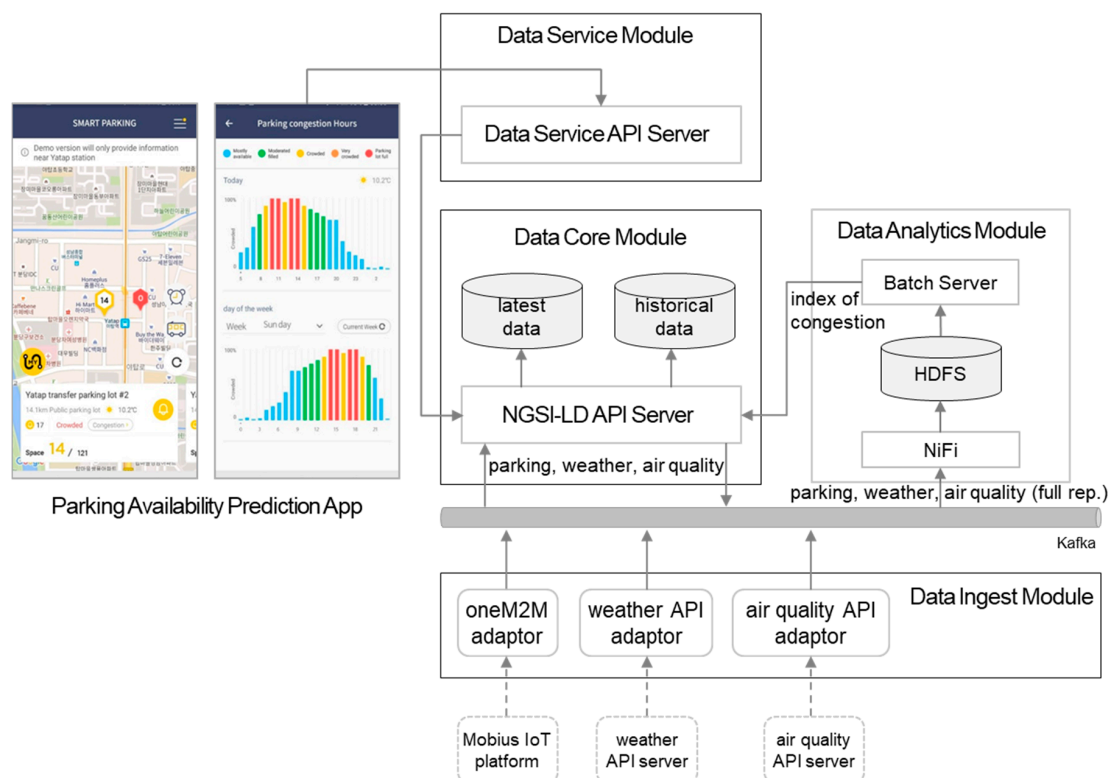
SMART PARKING

Demo version will only provide information near Yatap station

Jangmi-ro

CU

GS25

7-Eleven

Homeplus

Hi-Mart

CU

Yatap

14

0

Buy the Way

NC백화점

Yatap transfer parking lot #2

14.1km Public parking lot 10.2°C

17 Crowded Congestion

Space 14 / 121

Parking congestion Hours

Mostly available Moderated filled Crowded Very crowded Parking lot full

Today 10.2°C

100%

Crowded

0%

day of the week

Week Sun day Current Week

100%

Crowded

0%

0 3 6 9 12 15 18 21

Parking Availability Prediction App

Data Service Module

Data Service API Server

Data Core Module

latest data

historical data

NGSI-LD API Server

parking, weather, air quality

Data Analytics Module

Batch Server

index of congestion

HDFS

NiFi

parking, weather, air quality (full rep.)

Kafka

Data Ingest Module

oneM2M adaptor

weather API adaptor

air quality API adaptor

Mobius IoT platform

weather API server

air quality API server